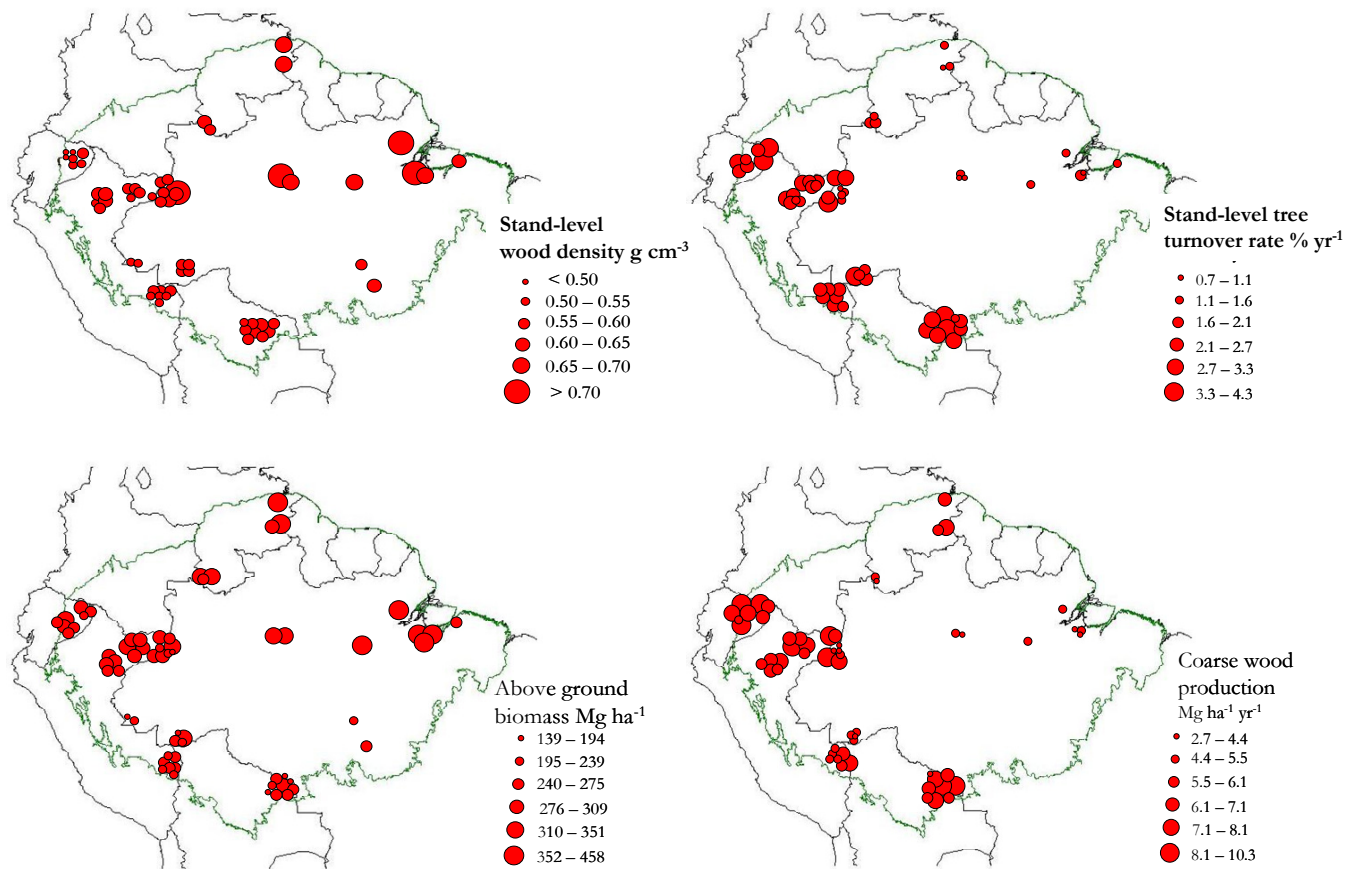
Stand-level wood density g cm$^{-3}$
< 0.50
0.50 – 0.55
0.55 – 0.60
0.60 – 0.65
0.65 – 0.70
> 0.70

Stand-level tree turnover rate % yr$^{-1}$
0.7 – 1.1
1.1 – 1.6
1.6 – 2.1
2.1 – 2.7
2.7 – 3.3
3.3 – 4.3

Above ground biomass Mg ha$^{-1}$
139 – 194
195 – 239
240 – 275
276 – 309
310 – 351
352 – 458

Coarse wood production
Mg ha$^{-1}$ yr$^{-1}$
2.7 – 4.4
4.4 – 5.5
5.5 – 6.1
6.1 – 7.1
7.1 – 8.1
8.1 – 10.3